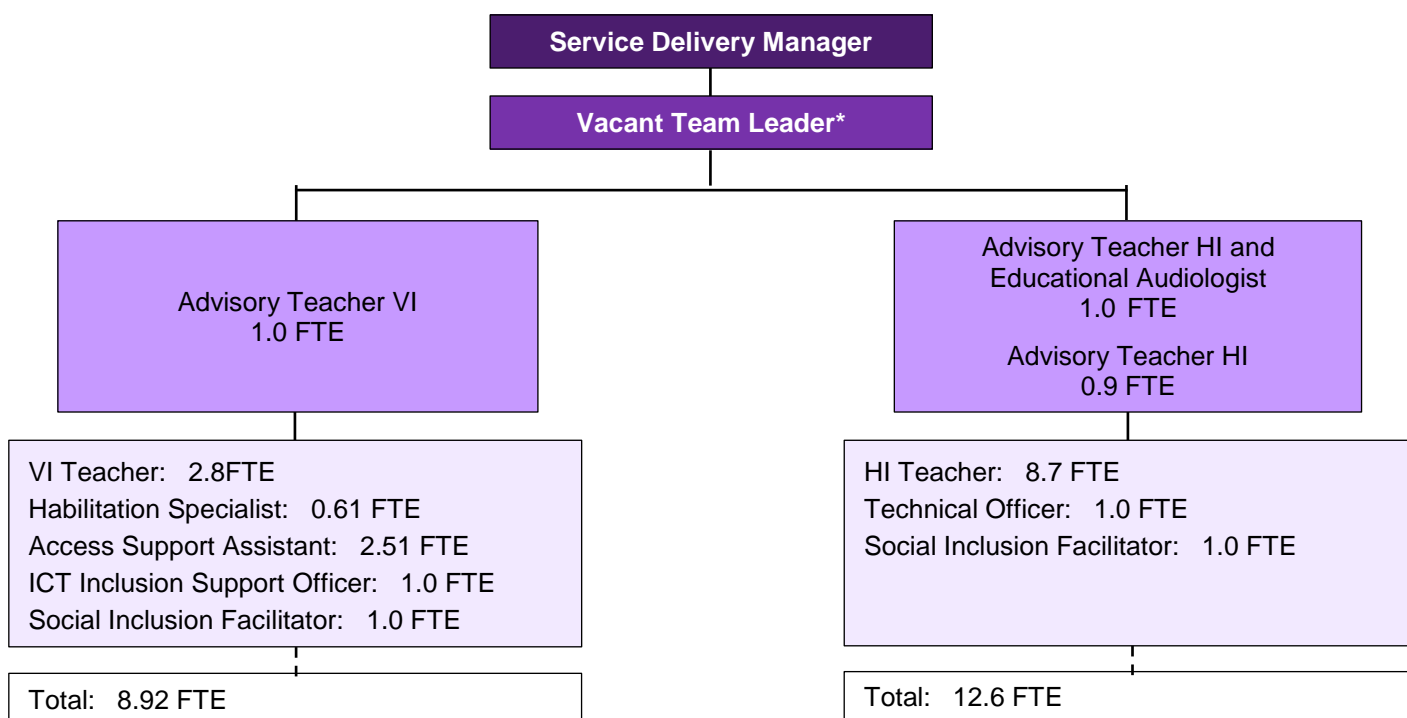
Service Delivery Manager

Vacant Team Leader*

Advisory Teacher VI
1.0 FTE

VI Teacher: 2.8FTE
Habilitation Specialist: 0.61 FTE
Access Support Assistant: 2.51 FTE
ICT Inclusion Support Officer: 1.0 FTE
Social Inclusion Facilitator: 1.0 FTE

Total: 8.92 FTE

Advisory Teacher HI and Educational Audiologist
1.0 FTE

Advisory Teacher HI
0.9 FTE

HI Teacher: 8.7 FTE
Technical Officer: 1.0 FTE
Social Inclusion Facilitator: 1.0 FTE

Total: 12.6 FTE